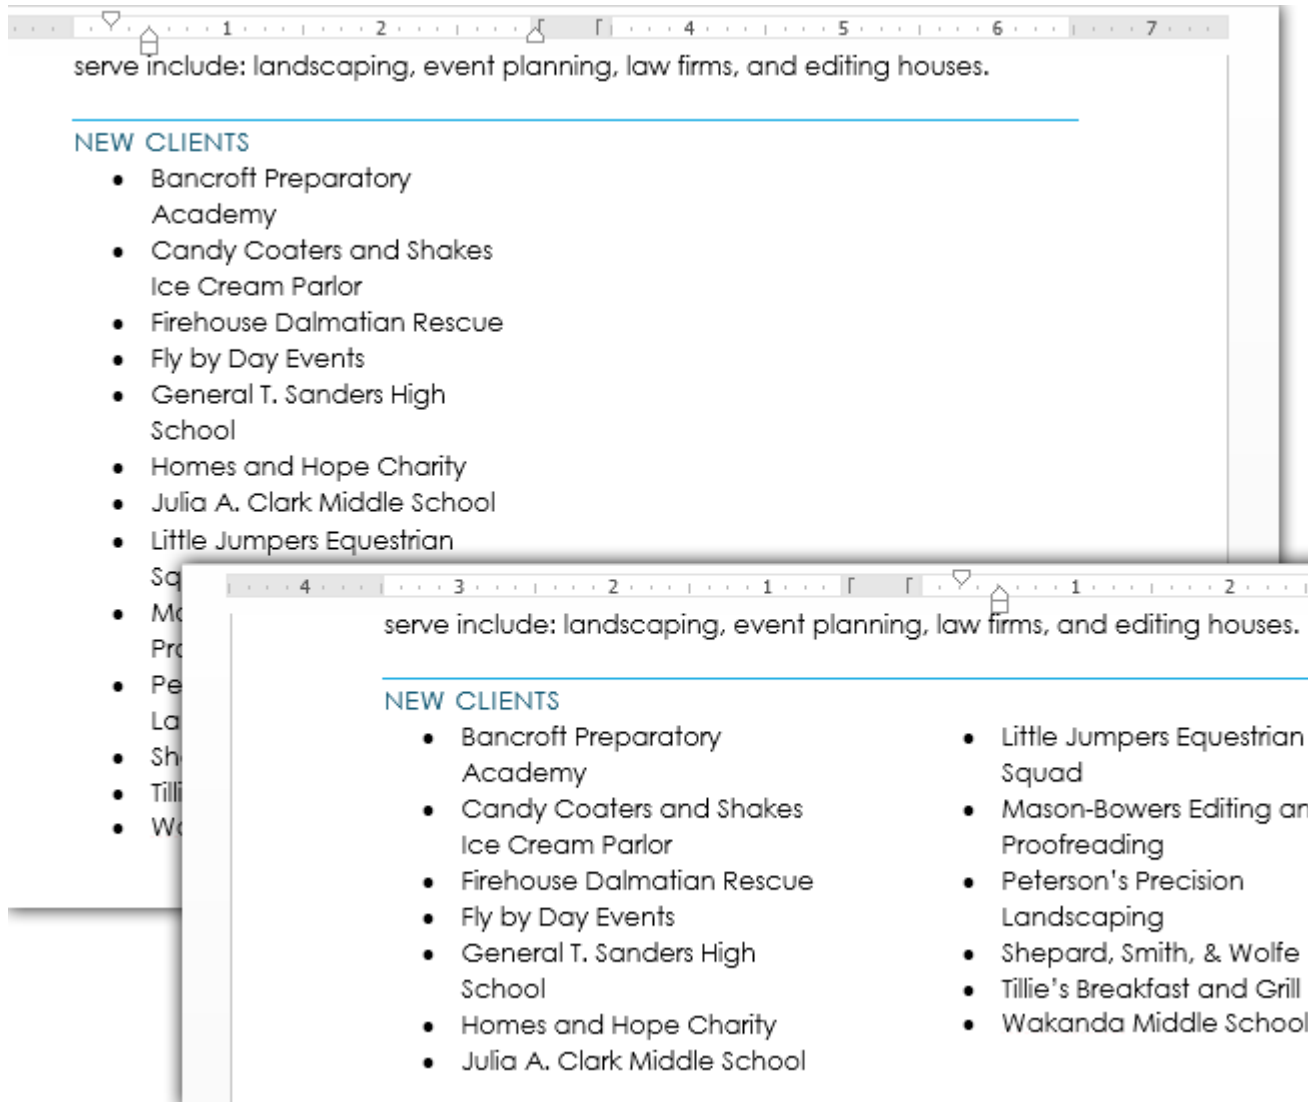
1 2 4 5 6 7

serve include: landscaping, event planning, law firms, and editing houses.

NEW CLIENTS

- Bancroft Preparatory Academy
- Candy Coaters and Shakes Ice Cream Parlor
- Firehouse Dalmatian Rescue
- Fly by Day Events
- General T. Sanders High School
- Homes and Hope Charity
- Julia A. Clark Middle School
- Little Jumpers Equestrian Sq
- Mc Pro
- Pe La
- Sh
- Till
- Wo

4 3 2 1 1 2

serve include: landscaping, event planning, law firms, and editing houses.

NEW CLIENTS

- Bancroft Preparatory Academy
- Candy Coaters and Shakes Ice Cream Parlor
- Firehouse Dalmatian Rescue
- Fly by Day Events
- General T. Sanders High School
- Homes and Hope Charity
- Julia A. Clark Middle School

- Little Jumpers Equestrian Squad
- Mason-Bowers Editing an Proofreading
- Peterson's Precision Landscaping
- Shepard, Smith, & Wolfe
- Tillie's Breakfast and Grill
- Wakanda Middle School